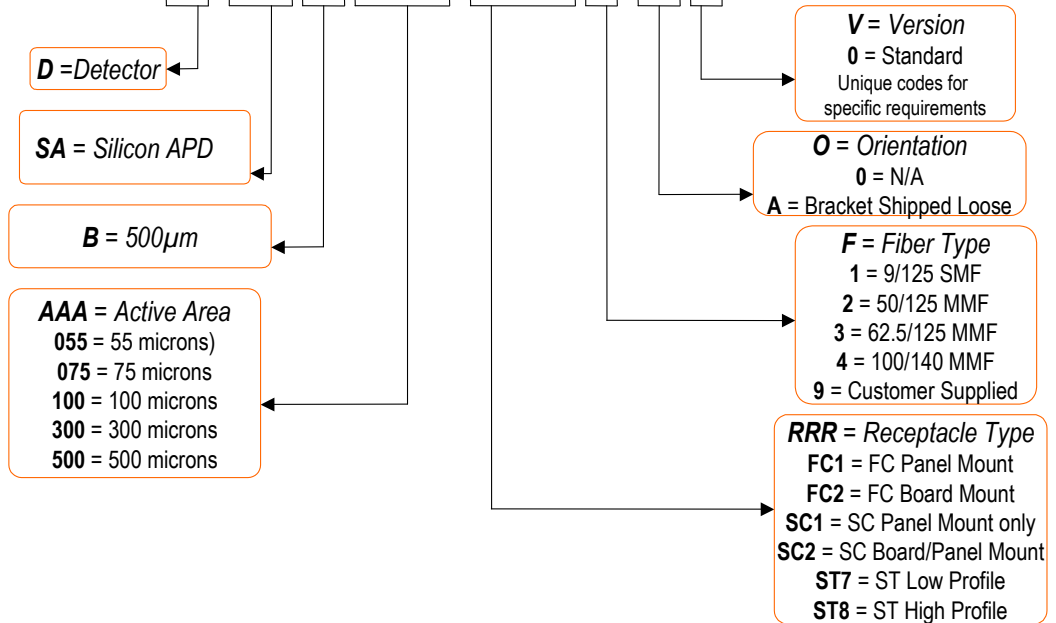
***D*** *=Detector*

***SA*** = *Silicon APD*

***B*** = *500µm*

***AAA*** = *Active Area*
**055** = 55 microns)
**075** = 75 microns
**100** = 100 microns
**300** = 300 microns
**500** = 500 microns

***V*** = *Version*
**0** = Standard
Unique codes for specific requirements

***O*** = *Orientation*
**0** = N/A
**A** = Bracket Shipped Loose

***F*** = *Fiber Type*
**1** = 9/125 SMF
**2** = 50/125 MMF
**3** = 62.5/125 MMF
**4** = 100/140 MMF
**9** = Customer Supplied

***RRR*** = *Receptacle Type*
**FC1** = FC Panel Mount
**FC2** = FC Board Mount
**SC1** = SC Panel Mount only
**SC2** = SC Board/Panel Mount
**ST7** = ST Low Profile
**ST8** = ST High Profile